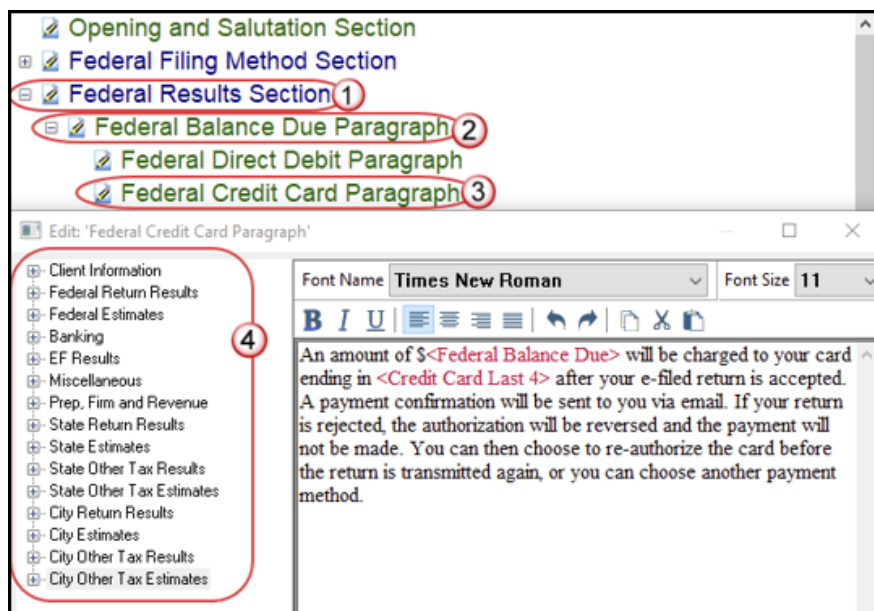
Opening and Salutation Section
Federal Filing Method Section
Federal Results Section 1
Federal Balance Due Paragraph 2
Federal Direct Debit Paragraph
Federal Credit Card Paragraph 3

Edit: 'Federal Credit Card Paragraph'

Client Information
Federal Return Results
Federal Estimates
Banking
EF Results
Miscellaneous
Prep, Firm and Revenue
State Return Results
State Estimates
State Other Tax Results
State Other Tax Estimates
City Return Results
City Estimates
City Other Tax Results
City Other Tax Estimates

4

Font Name Times New Roman
Font Size 11

B I U

An amount of $<Federal Balance Due> will be charged to your card ending in <Credit Card Last 4> after your e-filed return is accepted. A payment confirmation will be sent to you via email. If your return is rejected, the authorization will be reversed and the payment will not be made. You can then choose to re-authorize the card before the return is transmitted again, or you can choose another payment method.